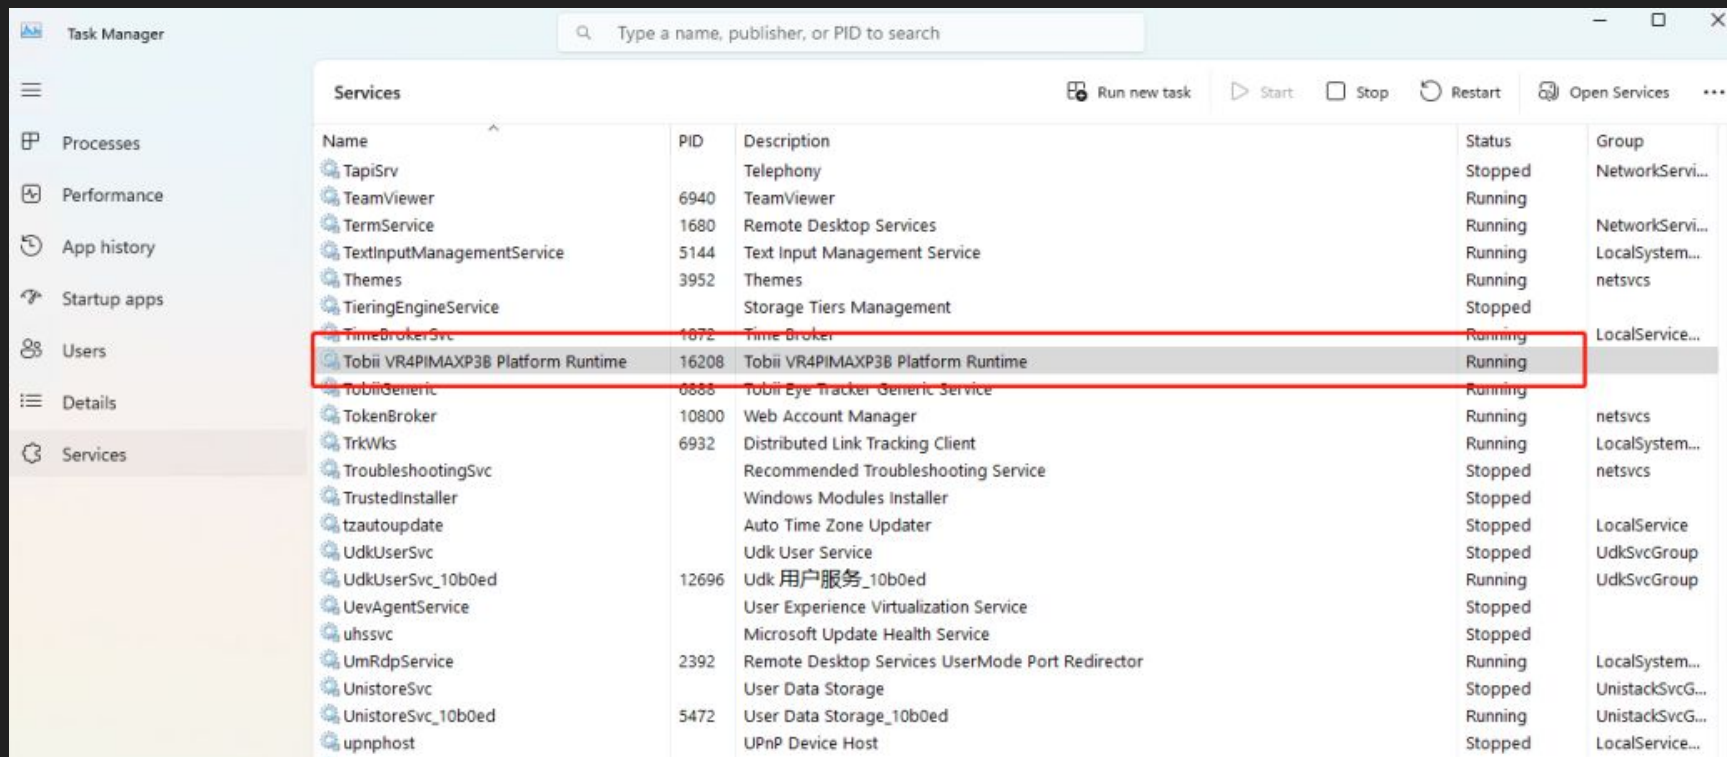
Task Manager

Type a name, publisher, or PID to search

Processes
Performance
App history
Startup apps
Users
Details
Services

Services

Run new task
Start
Stop
Restart
Open Services

| Name | PID | Description | Status | Group |
|---|---|---|---|---|
| TapiSrv | | Telephony | Stopped | NetworkServi... |
| TeamViewer | 6940 | TeamViewer | Running | |
| TermService | 1680 | Remote Desktop Services | Running | NetworkServi... |
| TextInputManagementService | 5144 | Text Input Management Service | Running | LocalSystem... |
| Themes | 3952 | Themes | Running | netsvcs |
| TieringEngineService | | Storage Tiers Management | Stopped | |
| TimeBrokerSvc | 1072 | Time Broker | Running | LocalService... |
| Tobii VR4PIMAXP3B Platform Runtime | 16208 | Tobii VR4PIMAXP3B Platform Runtime | Running | |
| TobiiGeneric | 6888 | Tobii Eye Tracker Generic Service | Running | |
| TokenBroker | 10800 | Web Account Manager | Running | netsvcs |
| TrkWks | 6932 | Distributed Link Tracking Client | Running | LocalSystem... |
| TroubleshootingSvc | | Recommended Troubleshooting Service | Stopped | netsvcs |
| TrustedInstaller | | Windows Modules Installer | Stopped | |
| tzautoupdate | | Auto Time Zone Updater | Stopped | LocalService |
| UdkUserSvc | | Udk User Service | Stopped | UdkSvcGroup |
| UdkUserSvc_10b0ed | 12696 | Udk 用户服务_10b0ed | Running | UdkSvcGroup |
| UevAgentService | | User Experience Virtualization Service | Stopped | |
| uhssvc | | Microsoft Update Health Service | Stopped | |
| UmRdpService | 2392 | Remote Desktop Services UserMode Port Redirector | Running | LocalSystem... |
| UnistoreSvc | | User Data Storage | Stopped | UnistackSvcG... |
| UnistoreSvc_10b0ed | 5472 | User Data Storage_10b0ed | Running | UnistackSvcG... |
| upnphost | | UPnP Device Host | Stopped | LocalService... |